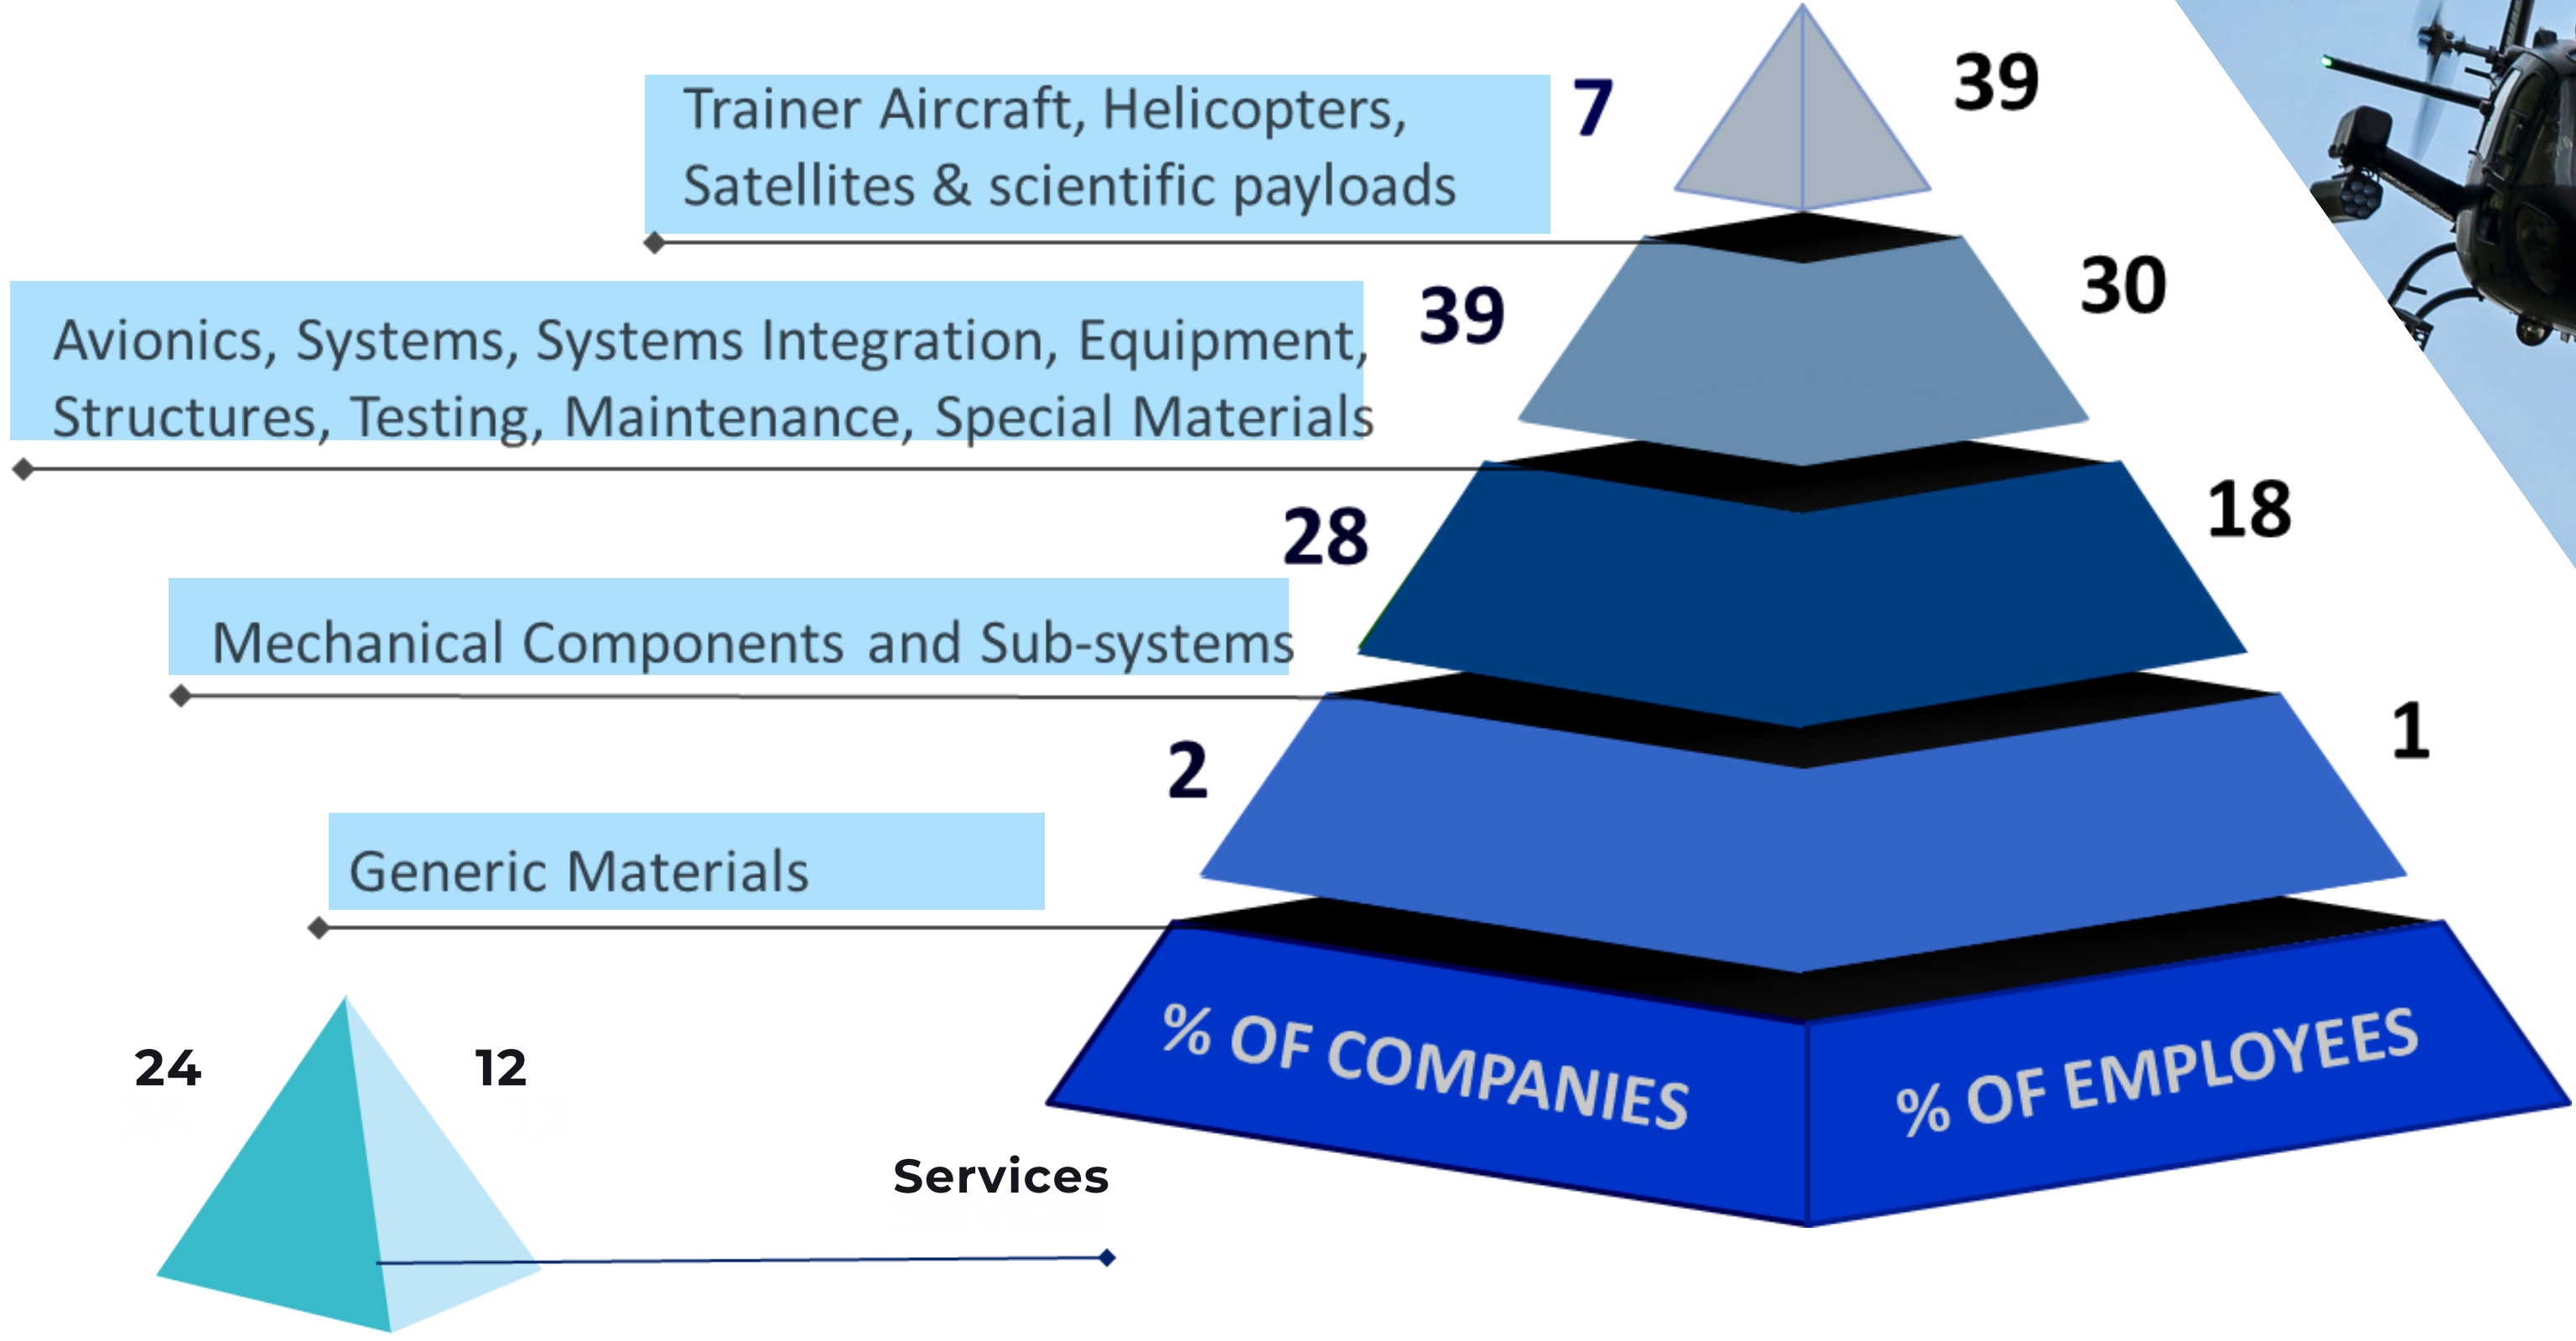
Trainer Aircraft, Helicopters, Satellites & scientific payloads

7

39

Avionics, Systems, Systems Integration, Equipment, Structures, Testing, Maintenance, Special Materials

39

30

28

18

Mechanical Components and Sub-systems

2

1

Generic Materials

% OF COMPANIES

% OF EMPLOYEES

24

12

Services